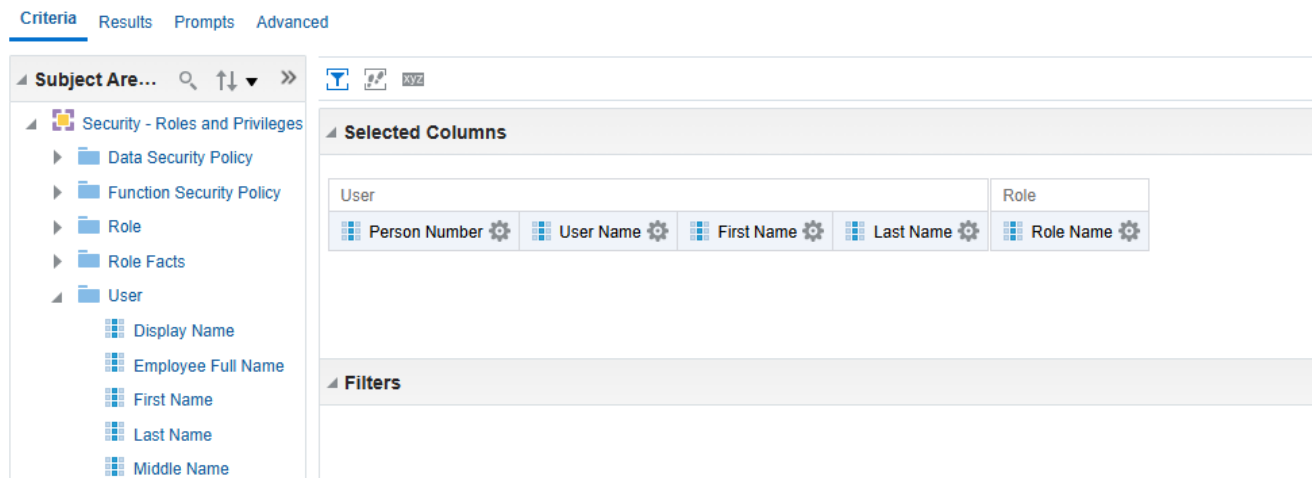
Criteria Results Prompts Advanced

Subject Are...

Security - Roles and Privileges
Data Security Policy
Function Security Policy
Role
Role Facts
User
Display Name
Employee Full Name
First Name
Last Name
Middle Name

xyz

Selected Columns

| User | | | | Role |
|---|---|---|---|---|
| Person Number | User Name | First Name | Last Name | Role Name |

Filters